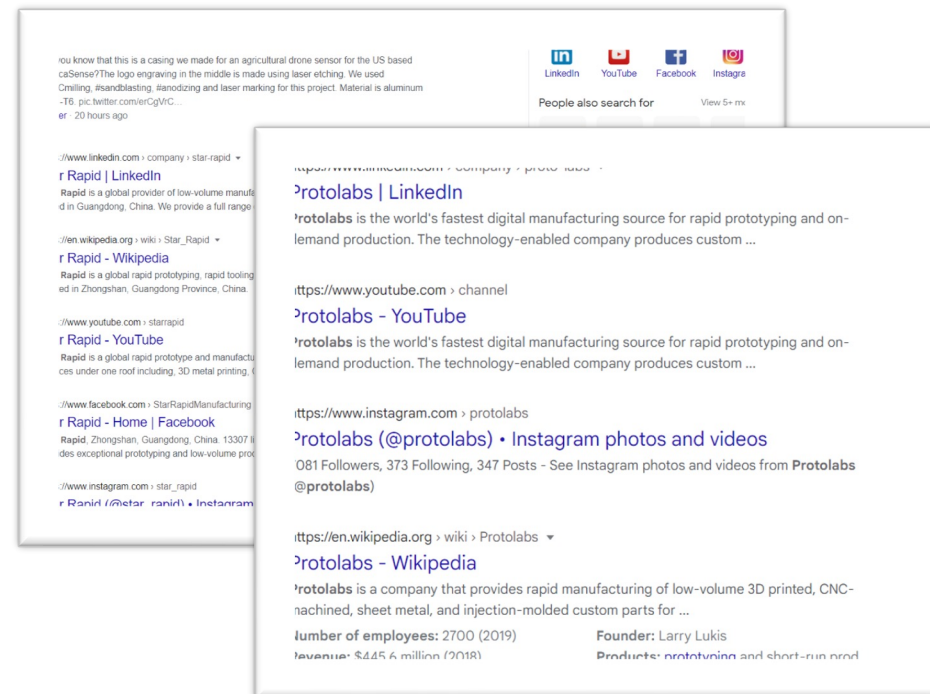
ou know that this is a casing we made for an agricultural drone sensor for the US based caSense?The logo engraving in the middle is made using laser etching. We used Cmilling, #sandblasting, #anodizing and laser marking for this project. Material is aluminum -T6. pic.twitter.com/erCgVrC...
er · 20 hours ago

LinkedIn
YouTube
Facebook
Instagra

People also search for
View 5+ m

://www.linkedin.com › company › star-rapid ▾
r Rapid | LinkedIn
Rapid is a global provider of low-volume manufa
d in Guangdong, China. We provide a full range

://en.wikipedia.org › wiki › Star_Rapid ▾
r Rapid - Wikipedia
Rapid is a global rapid prototyping, rapid tooling
ed in Zhongshan, Guangdong Province, China.

://www.youtube.com › starrapid
r Rapid - YouTube
Rapid is a global rapid prototype and manufactu
ces under one roof including, 3D metal printing,

://www.facebook.com › StarRapidManufacturing
r Rapid - Home | Facebook
Rapid, Zhongshan, Guangdong, China. 13307 l
des exceptional prototyping and low-volume pro

://www.instagram.com › star_rapid
r Rapid (@star_rapid) • Instagram

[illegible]
Protolabs | LinkedIn
Protolabs is the world's fastest digital manufacturing source for rapid prototyping and on-lemand production. The technology-enabled company produces custom ...

ttps://www.youtube.com › channel
Protolabs - YouTube
Protolabs is the world's fastest digital manufacturing source for rapid prototyping and on-lemand production. The technology-enabled company produces custom ...

ttps://www.instagram.com › protolabs
Protolabs (@protolabs) • Instagram photos and videos
081 Followers, 373 Following, 347 Posts - See Instagram photos and videos from Protolabs @protolabs)

ttps://en.wikipedia.org › wiki › Protolabs ▾
Protolabs - Wikipedia
Protolabs is a company that provides rapid manufacturing of low-volume 3D printed, CNC-nachined, sheet metal, and injection-molded custom parts for ...

lumber of employees: 2700 (2019)
Founder: Larry Lukis
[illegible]evenue: $445.6 million (2018)
Products: prototyping and short-run prod